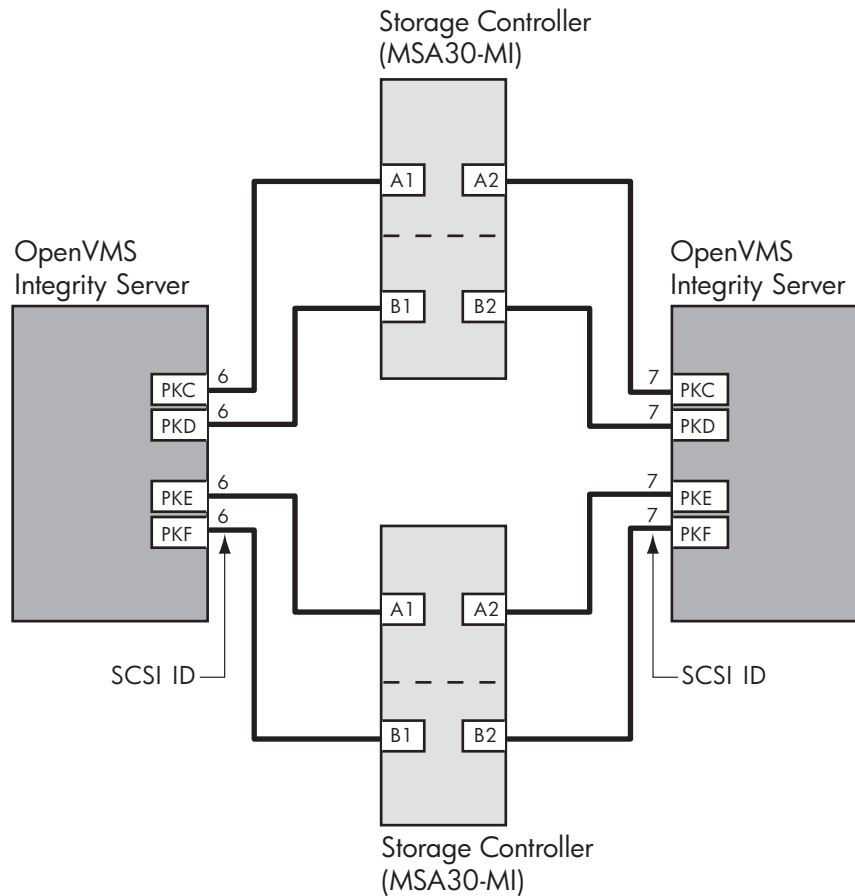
Storage Controller
(MSA30-MI)

A1
A2
B1
B2

OpenVMS
Integrity Server

PKC 6
PKD 6
PKE 6
PKF 6

SCSI ID

OpenVMS
Integrity Server

7 PKC
7 PKD
7 PKE
7 PKF

SCSI ID

A1
A2
B1
B2

Storage Controller
(MSA30-MI)